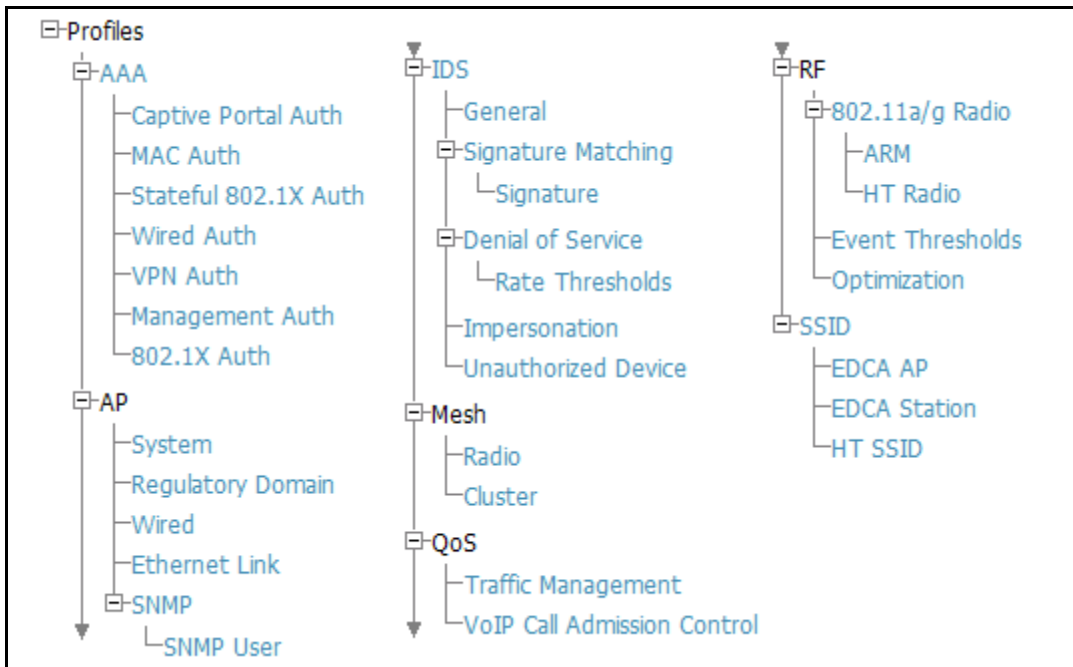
Profiles
AAA
Captive Portal Auth
MAC Auth
Stateful 802.1X Auth
Wired Auth
VPN Auth
Management Auth
802.1X Auth
AP
System
Regulatory Domain
Wired
Ethernet Link
SNMP
SNMP User

IDS
General
Signature Matching
Signature
Denial of Service
Rate Thresholds
Impersonation
Unauthorized Device
Mesh
Radio
Cluster
QoS
Traffic Management
VoIP Call Admission Control

RF
802.11a/g Radio
ARM
HT Radio
Event Thresholds
Optimization
SSID
EDCA AP
EDCA Station
HT SSID